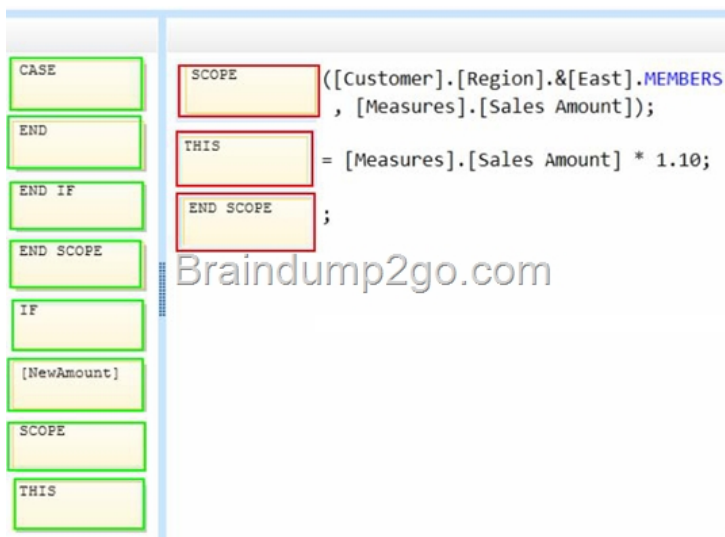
CASE

END

END IF

END SCOPE

IF

[NewAmount]

SCOPE

THIS

SCOPE ([Customer].[Region].&[East].MEMBERS
, [Measures].[Sales Amount]);

THIS = [Measures].[Sales Amount] * 1.10;

END SCOPE ;

Braindump2go.com